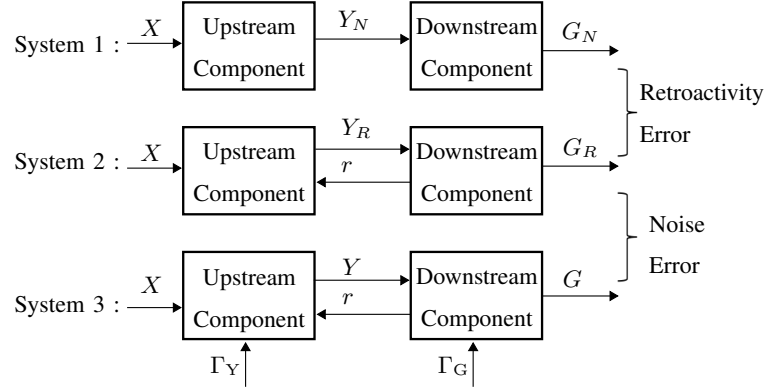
System 1 : $X$ Upstream Component $Y_N$ Downstream Component $G_N$

Retroactivity Error

System 2 : $X$ Upstream Component $Y_R$ $r$ Downstream Component $G_R$

Noise Error

System 3 : $X$ Upstream Component $Y$ $r$ Downstream Component $G$

$\Gamma_Y$ $\Gamma_G$